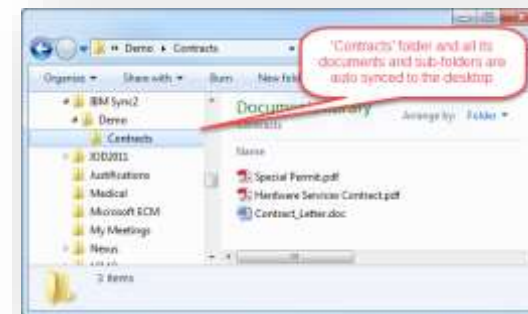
« Demo ▸ Contracts

'Contracts' folder and all its documents and sub-folders are auto synced to the desktop

Organize ▾ Share with ▾ Burn New fold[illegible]

IBM Sync2
Demo
Contracts
IOD2011
Justifications
Medical
Microsoft ECM
My Meetings
News
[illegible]

Document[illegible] Library
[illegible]
Arrange by: Folder ▾

Name

Special Permit.pdf
Hardware Services Contract.pdf
Contract_Letter.doc

3 items